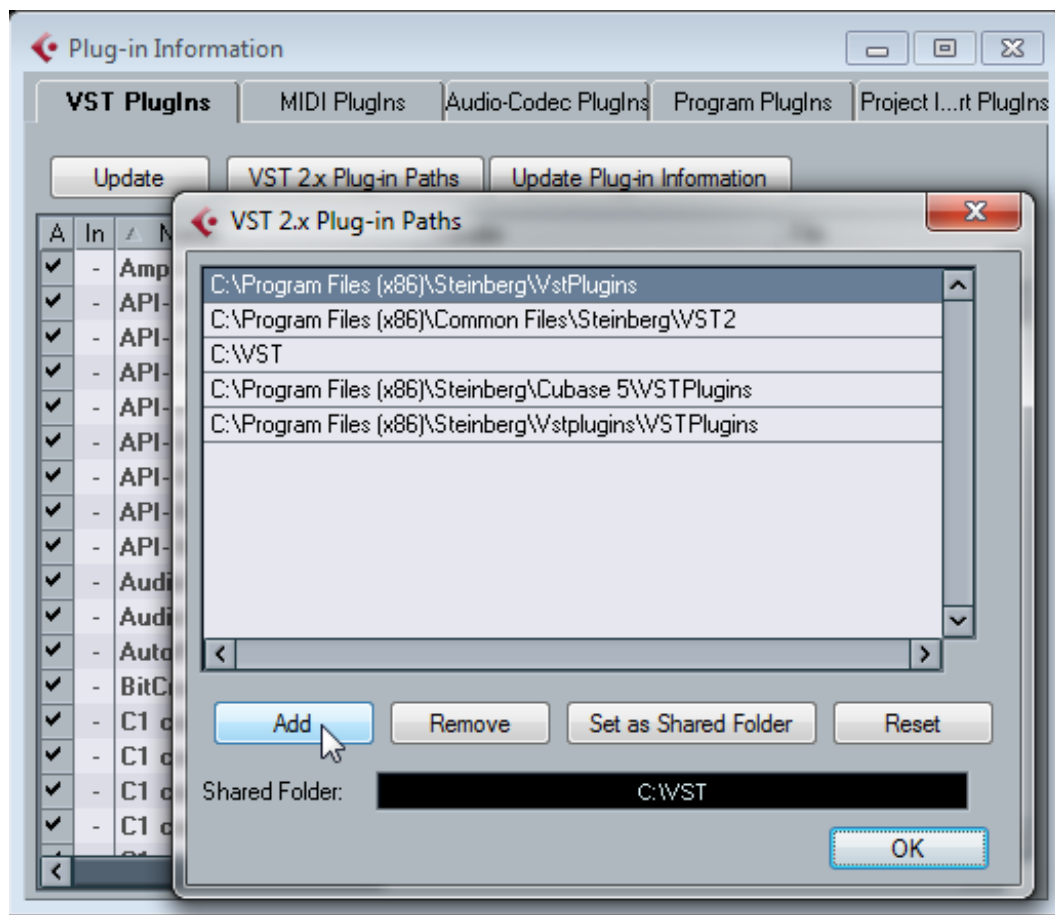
Plug-in Information

VST PlugIns | MIDI PlugIns | Audio-Codec PlugIns | Program PlugIns | Project I...rt PlugIns

Update | VST 2.x Plug-in Paths | Update Plug-in Information

| A | In | N |
|---|---|---|
| ✔ | - | Amp |
| ✔ | - | API- |
| ✔ | - | API- |
| ✔ | - | API- |
| ✔ | - | API- |
| ✔ | - | API- |
| ✔ | - | API- |
| ✔ | - | API- |
| ✔ | - | API- |
| ✔ | - | Audi |
| ✔ | - | Audi |
| ✔ | - | Auto |
| ✔ | - | BitC |
| ✔ | - | C1 c |
| ✔ | - | C1 c |
| ✔ | - | C1 c |
| ✔ | - | C1 c |

VST 2.x Plug-in Paths

C:\Program Files (x86)\Steinberg\VstPlugins
C:\Program Files (x86)\Common Files\Steinberg\VST2
C:\VST
C:\Program Files (x86)\Steinberg\Cubase 5\VSTPlugins
C:\Program Files (x86)\Steinberg\Vstplugins\VSTPlugins

Add | Remove | Set as Shared Folder | Reset

Shared Folder: C:\VST

OK